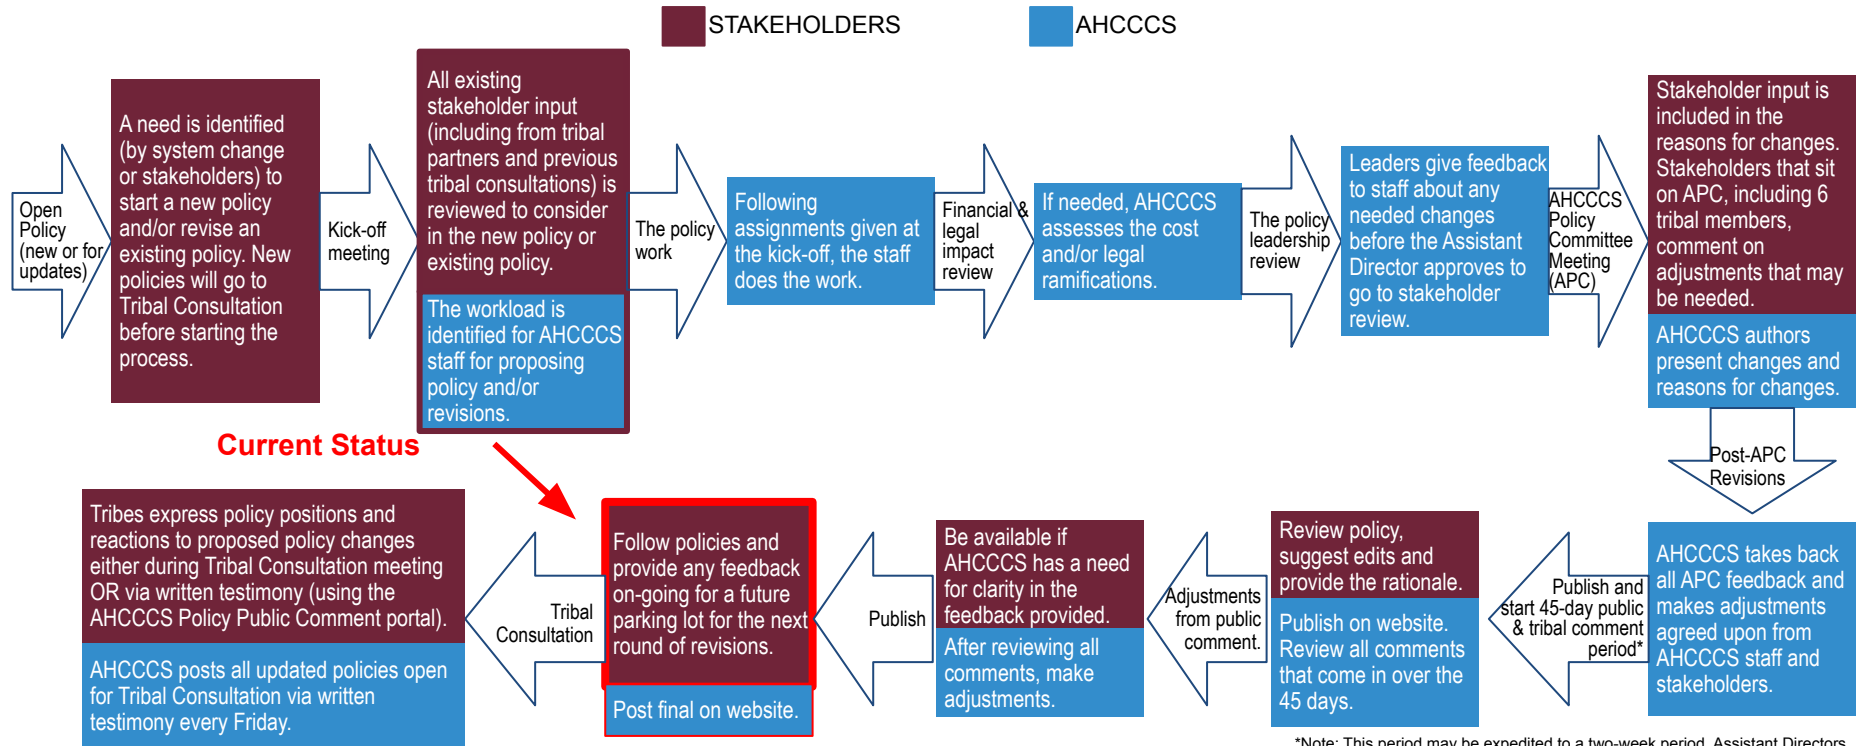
STAKEHOLDERS AHCCCS

Open Policy (new or for updates)

A need is identified (by system change or stakeholders) to start a new policy and/or revise an existing policy. New policies will go to Tribal Consultation before starting the process.

Kick-off meeting

All existing stakeholder input (including from tribal partners and previous tribal consultations) is reviewed to consider in the new policy or existing policy.

The workload is identified for AHCCCS staff for proposing policy and/or revisions.

The policy work

Following assignments given at the kick-off, the staff does the work.

Financial & legal impact review

If needed, AHCCCS assesses the cost and/or legal ramifications.

The policy leadership review

Leaders give feedback to staff about any needed changes before the Assistant Director approves to go to stakeholder review.

AHCCCS Policy Committee Meeting (APC)

Stakeholder input is included in the reasons for changes. Stakeholders that sit on APC, including 6 tribal members, comment on adjustments that may be needed.

AHCCCS authors present changes and reasons for changes.

Post-APC Revisions

AHCCCS takes back all APC feedback and makes adjustments agreed upon from AHCCCS staff and stakeholders.

Publish and start 45-day public & tribal comment period*

Review policy, suggest edits and provide the rationale.

Publish on website. Review all comments that come in over the 45 days.

Adjustments from public comment.

Be available if AHCCCS has a need for clarity in the feedback provided.

After reviewing all comments, make adjustments.

Publish

Current Status

Follow policies and provide any feedback on-going for a future parking lot for the next round of revisions.

Post final on website.

Tribal Consultation

Tribes express policy positions and reactions to proposed policy changes either during Tribal Consultation meeting OR via written testimony (using the AHCCCS Policy Public Comment portal).

AHCCCS posts all updated policies open for Tribal Consultation via written testimony every Friday.

*Note: This period may be expedited to a two-week period. Assistant Directors